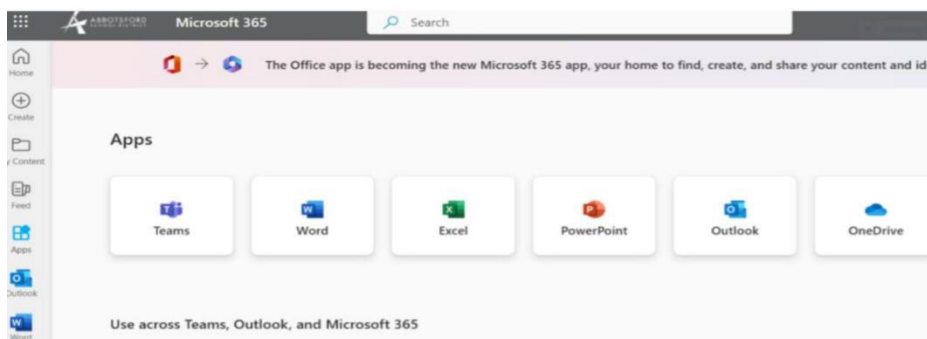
ABBOTSFORD SCHOOL DISTRICT Microsoft 365

Search

Home

Create

My Content

Feed

Apps

Outlook

Word

The Office app is becoming the new Microsoft 365 app, your home to find, create, and share your content and id

Apps

Teams

Word

Excel

PowerPoint

Outlook

OneDrive

Use across Teams, Outlook, and Microsoft 365